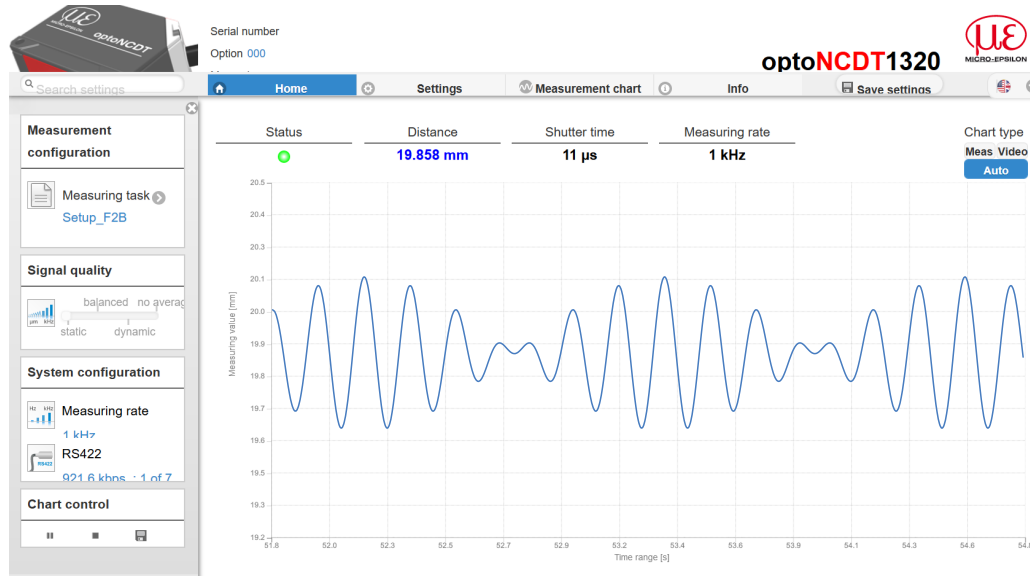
optoNCDT

Serial number
Option 000

optoNCDT1320

MICRO-EPSILON

Search settings

Home | Settings | Measurement chart | Info | Save settings

Measurement configuration

Measuring task
Setup_F2B

Signal quality

balanced no averag
static dynamic

µm kHz

System configuration

Hz kHz

Measuring rate
1 kHz

RS422
921.6 kbps : 1 of 7

Chart control

| Status | Distance | Shutter time | Measuring rate |
|---|---|---|---|
| | 19.858 mm | 11 µs | 1 kHz |

Chart type
Meas Video
Auto

20.5
20.4
20.3
20.2
20.1
20.0
19.9
19.8
19.7
19.6
19.5
19.4
19.3
19.2

Measuring value [mm]

51.8 52.0 52.3 52.5 52.7 52.9 53.2 53.4 53.6 53.9 54.1 54.3 54.6 54.8

Time range [s]